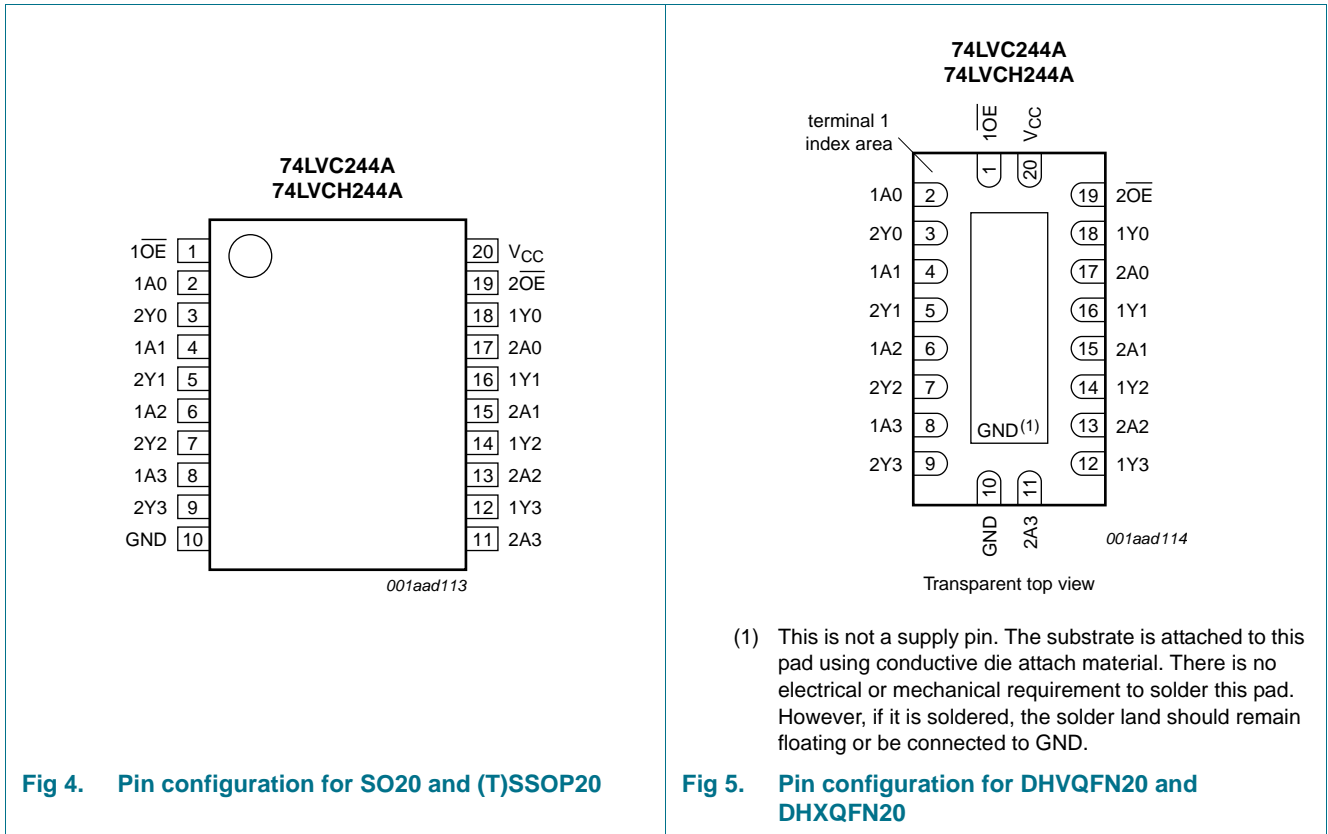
74LVC244A
74LVCH244A

$1\overline{OE}$ 1
1A0 2
2Y0 3
1A1 4
2Y1 5
1A2 6
2Y2 7
1A3 8
2Y3 9
GND 10

20 $V_{CC}$
19 $2\overline{OE}$
18 1Y0
17 2A0
16 1Y1
15 2A1
14 1Y2
13 2A2
12 1Y3
11 2A3

001aad113

Fig 4. Pin configuration for SO20 and (T)SSOP20

74LVC244A
74LVCH244A

terminal 1 index area

$1\overline{OE}$ $V_{CC}$
1 20

1A0 2
2Y0 3
1A1 4
2Y1 5
1A2 6
2Y2 7
1A3 8
2Y3 9

19 $2\overline{OE}$
18 1Y0
17 2A0
16 1Y1
15 2A1
14 1Y2
13 2A2
12 1Y3

GND$^{(1)}$

10 11
GND 2A3

001aad114

Transparent top view

(1) This is not a supply pin. The substrate is attached to this pad using conductive die attach material. There is no electrical or mechanical requirement to solder this pad. However, if it is soldered, the solder land should remain floating or be connected to GND.

Fig 5. Pin configuration for DHVQFN20 and DHXQFN20